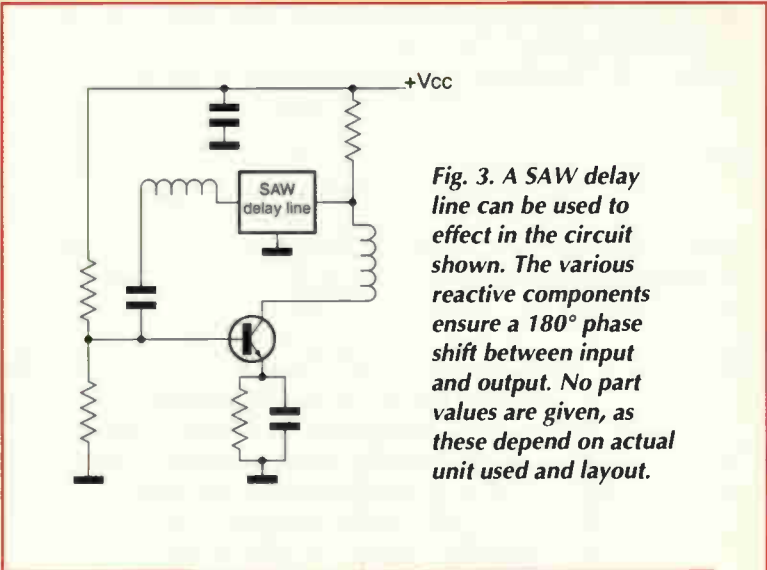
+Vcc

SAW delay line

Fig. 3. A SAW delay line can be used to effect in the circuit shown. The various reactive components ensure a 180° phase shift between input and output. No part values are given, as these depend on actual unit used and layout.